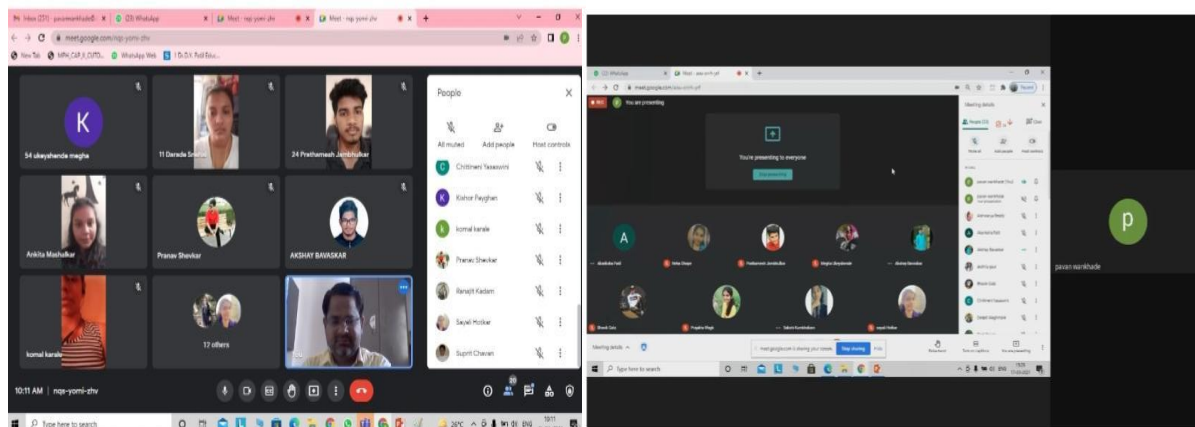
Inbox (231) - pavanwankhade8 × (23) WhatsApp × Meet - nqs-yomi-zhv × Meet - nqs-yomi-zhv × +

meet.google.com/nqs-yomi-zhv

New Tab MPH_CAP_II_CUTO... WhatsApp Web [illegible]

K

54 ukeyshende megha

11 Darade Sneha

24 Prathamesh Jambhulkar

Ankita Mashalkar

Pranav Shevkar

AKSHAY BAVASKAR

komal karale

17 others

People

All muted Add people Host controls

Chittineni Yasaswini

Kishor Payghan

komal karale

Pranav Shevkar

Ranajit Kadam

Sayali Hotkar

Suprit Chavan

10:11 AM | nqs-yomi-zhv

Type here to search

26°C ENG 10:11

You are presenting

You're presenting to everyone

Meeting details

P

pavan wankhade